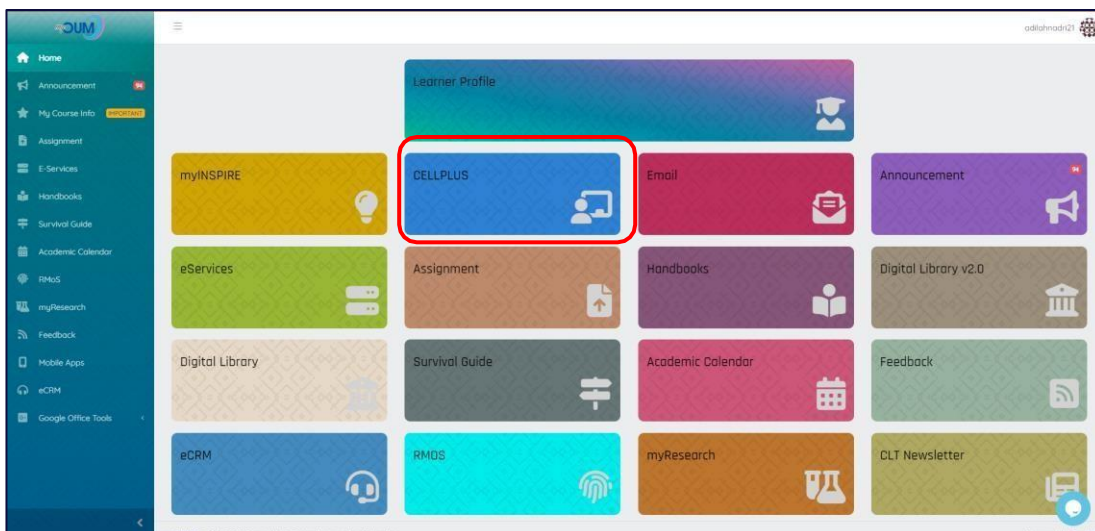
OUM

adilahnadri21

Home
Announcement 96
My Course Info IMPORTANT
Assignment
E-Services
Handbooks
Survival Guide
Academic Calendar
RMoS
myResearch
Feedback
Mobile Apps
eCRM
Google Office Tools

Learner Profile

myINSPIRE

CELLPLUS

Email

Announcement 96

eServices

Assignment

Handbooks

Digital Library v2.0

Digital Library

Survival Guide

Academic Calendar

Feedback

eCRM

RMOS

myResearch

CLT Newsletter